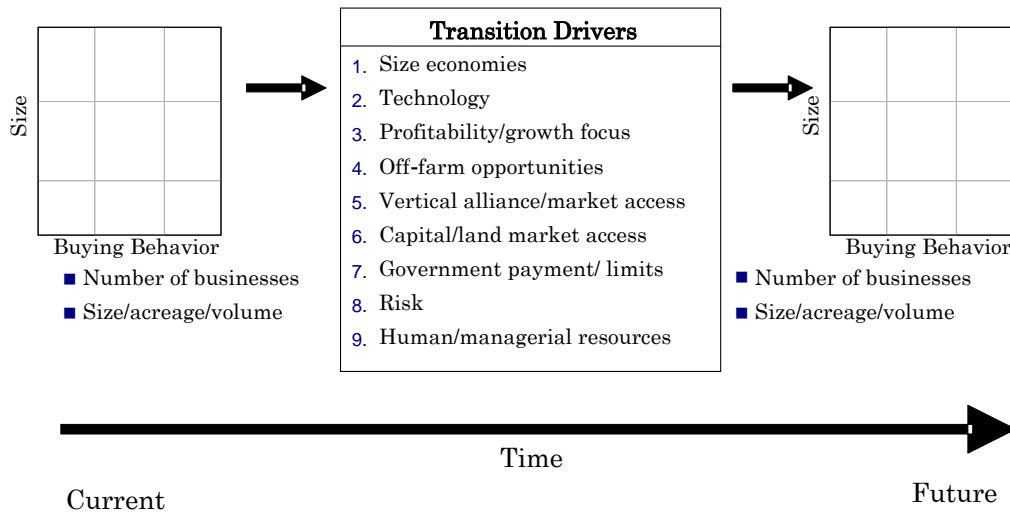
Size

Buying Behavior

- Number of businesses
- Size/acreage/volume

Transition Drivers

1. Size economies
2. Technology
3. Profitability/growth focus
4. Off-farm opportunities
5. Vertical alliance/market access
6. Capital/land market access
7. Government payment/ limits
8. Risk
9. Human/managerial resources

Size

Buying Behavior

- Number of businesses
- Size/acreage/volume

Time

Current

Future